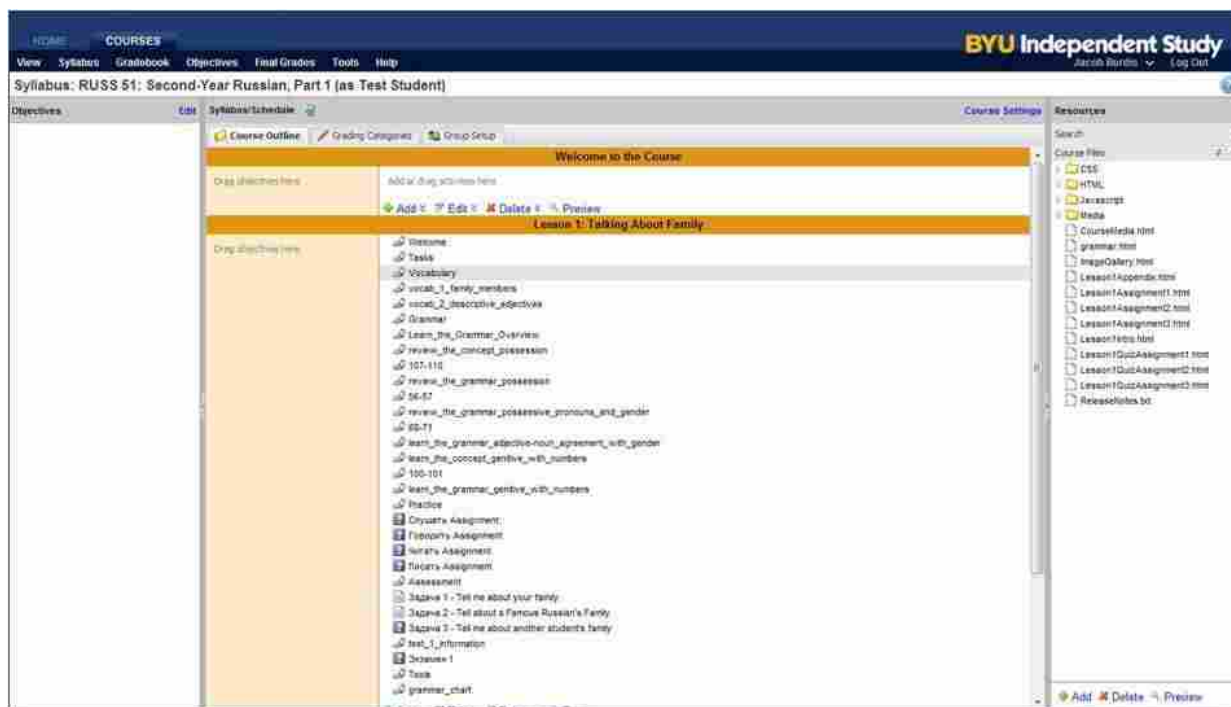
HOME COURSES

View Syllabus Gradebook Objectives Final Grades Tools Help

BYU Independent Study

Jacob Burdis Log Out

Syllabus: RUSS 51: Second-Year Russian, Part 1 (as Test Student)

Objectives Edit

Syllabus/Schedule

Course Settings

Course Outline Grading Categories Group Setup

Welcome to the Course

Drag objectives here

Add or drag activities here

Add Edit Delete Preview

Lesson 1: Talking About Family

Drag objectives here

Welcome
Tasks
Vocabulary
vocab_1_family_members
vocab_2_descriptive_adjectives
Grammar
Learn_the_Grammar_Overview
review_the_concept_possession
107-110
review_the_grammar_possession
56-57
review_the_grammar_possessive_pronouns_and_gender
69-71
learn_the_grammar_adjective-noun_agreement_with_gender
learn_the_concept_genitive_with_numbers
100-101
learn_the_grammar_genitive_with_numbers
Practice
Слушать Assignment
Говорить Assignment
Читать Assignment
Писать Assignment
Assessment
Задача 1 - Tell me about your family
Задача 2 - Tell about a Famous Russian's Family
Задача 3 - Tell me about another student's family
test_1_information
Экзамен 1
Tools
grammar_chart

Resources

Search

Course Files

CSS
HTML
Javascript
Media
CourseMedia.html
grammar.html
ImageGallery.html
Lesson1Appendix.html
Lesson1Assignment1.html
Lesson1Assignment2.html
Lesson1Assignment3.html
Lesson1Intro.html
Lesson1QuizAssignment1.html
Lesson1QuizAssignment2.html
Lesson1QuizAssignment3.html
ReleaseNotes.txt

Add Delete Preview